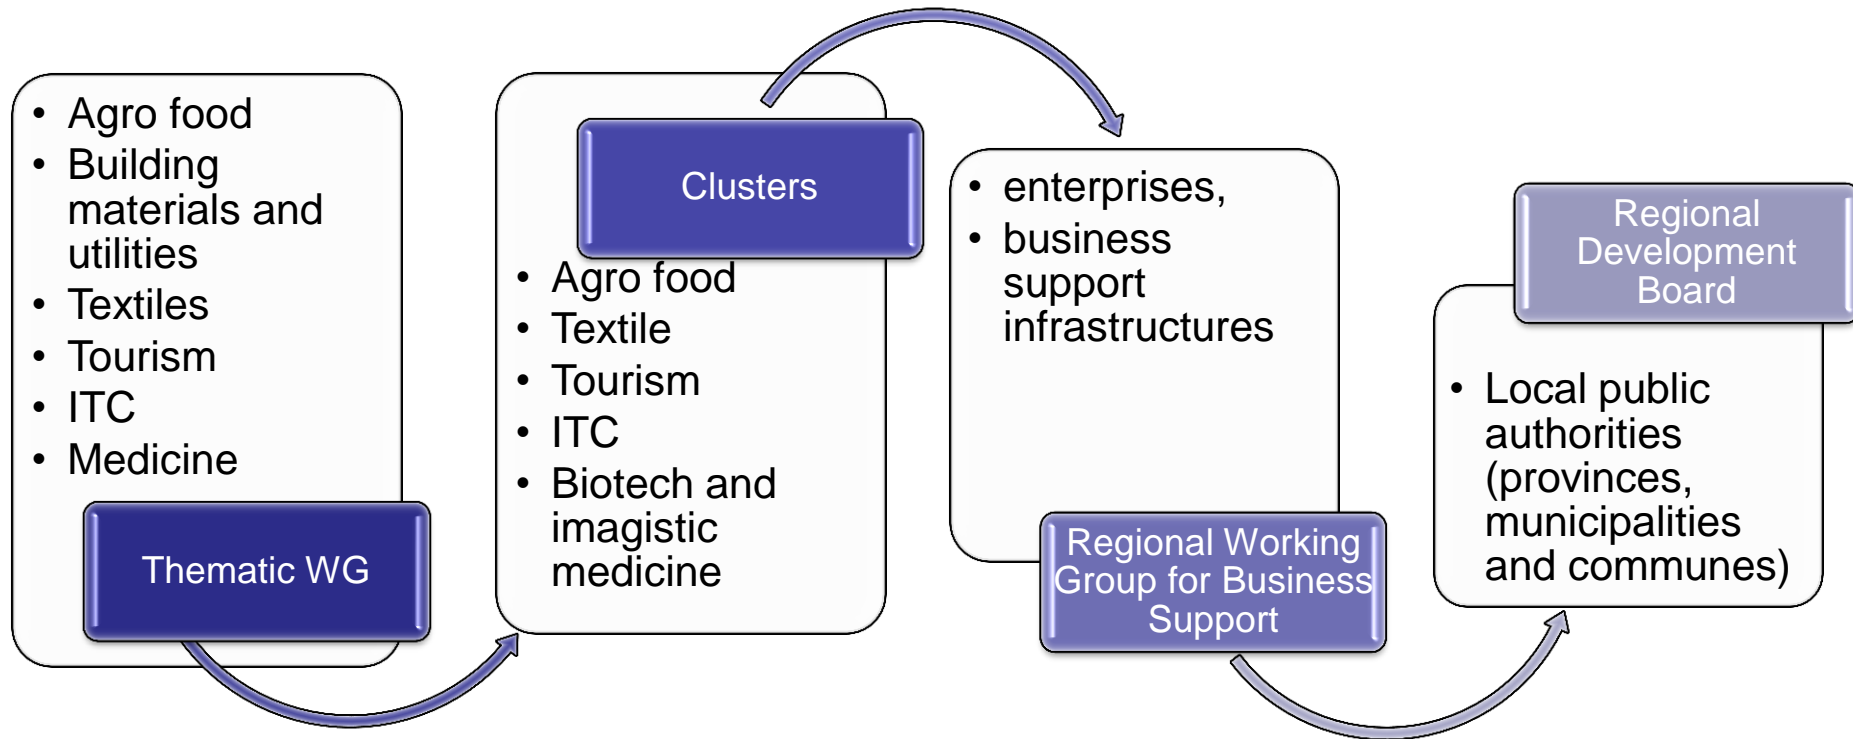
- Agro food
- Building materials and utilities
- Textiles
- Tourism
- ITC
- Medicine

Thematic WG

Clusters

- Agro food
- Textile
- Tourism
- ITC
- Biotech and imagistic medicine

- enterprises,
- business support infrastructures

Regional Working Group for Business Support

Regional Development Board

- Local public authorities (provinces, municipalities and communes)